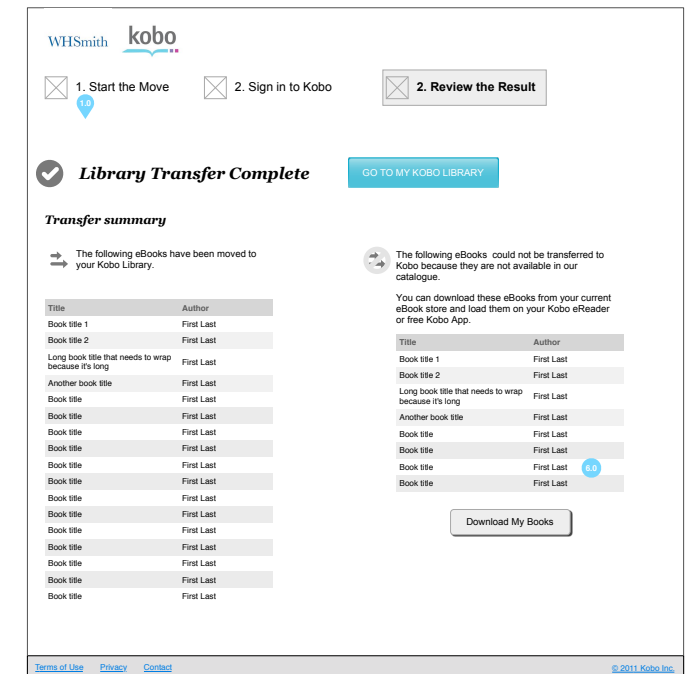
WHSmith kobo

1. Start the Move
1.0
2. Sign in to Kobo
2. Review the Result

Library Transfer Complete

GO TO MY KOBO LIBRARY

Transfer summary

The following eBooks have been moved to your Kobo Library.

| Title | Author |
|---|---|
| Book title 1 | First Last |
| Book title 2 | First Last |
| Long book title that needs to wrap because it's long | First Last |
| Another book title | First Last |
| Book title | First Last |
| Book title | First Last |
| Book title | First Last |
| Book title | First Last |
| Book title | First Last |
| Book title | First Last |
| Book title | First Last |
| Book title | First Last |
| Book title | First Last |
| Book title | First Last |
| Book title | First Last |
| Book title | First Last |
| Book title | First Last |

The following eBooks could not be transferred to Kobo because they are not available in our catalogue.

You can download these eBooks from your current eBook store and load them on your Kobo eReader or free Kobo App.

| Title | Author |
|---|---|
| Book title 1 | First Last |
| Book title 2 | First Last |
| Long book title that needs to wrap because it's long | First Last |
| Another book title | First Last |
| Book title | First Last |
| Book title | First Last |
| Book title | First Last |
| Book title | First Last |

6.0

Download My Books

Terms of Use Privacy Contact
© 2011 Kobo Inc.